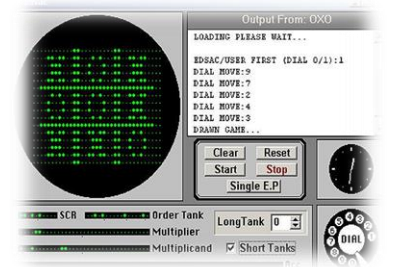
Output From: OXO

LOADING PLEASE WAIT...

EDSAC/USER FIRST (DIAL 0/1):1
DIAL MOVE:9
DIAL MOVE:7
DIAL MOVE:2
DIAL MOVE:4
DIAL MOVE:3
DRAWN GAME...

Clear
Reset
Start
Stop
Single E.P.

SCR
Order Tank
Multiplier
Multiplicand
LongTank
0
Short Tanks
DIAL